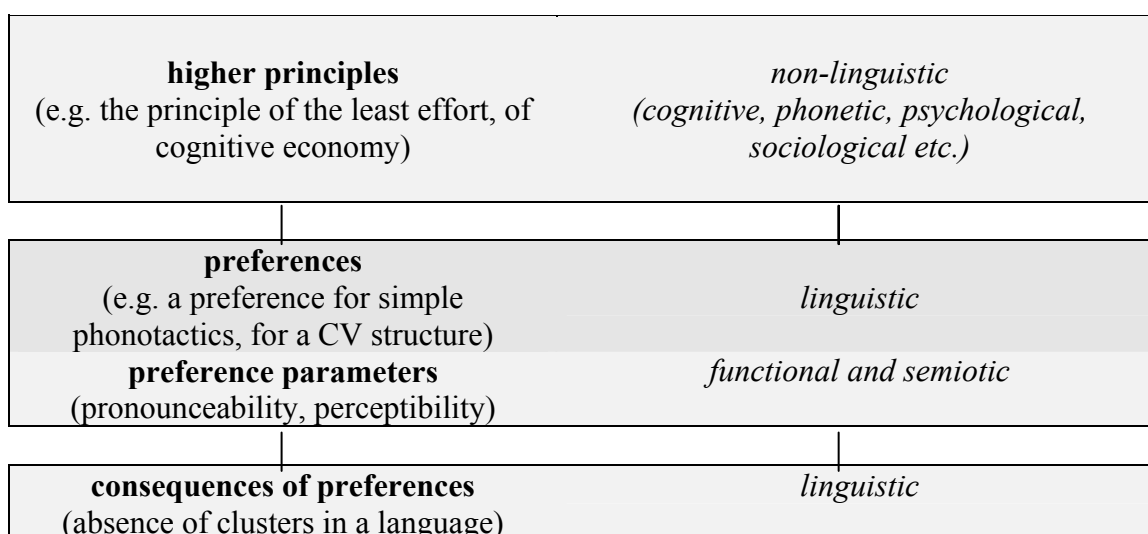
**higher principles**
(e.g. the principle of the least effort, of cognitive economy)

*non-linguistic (cognitive, phonetic, psychological, sociological etc.)*

**preferences**
(e.g. a preference for simple phonotactics, for a CV structure)

*linguistic*

**preference parameters**
(pronounceability, perceptibility)

*functional and semiotic*

**consequences of preferences**
(absence of clusters in a language)

*linguistic*